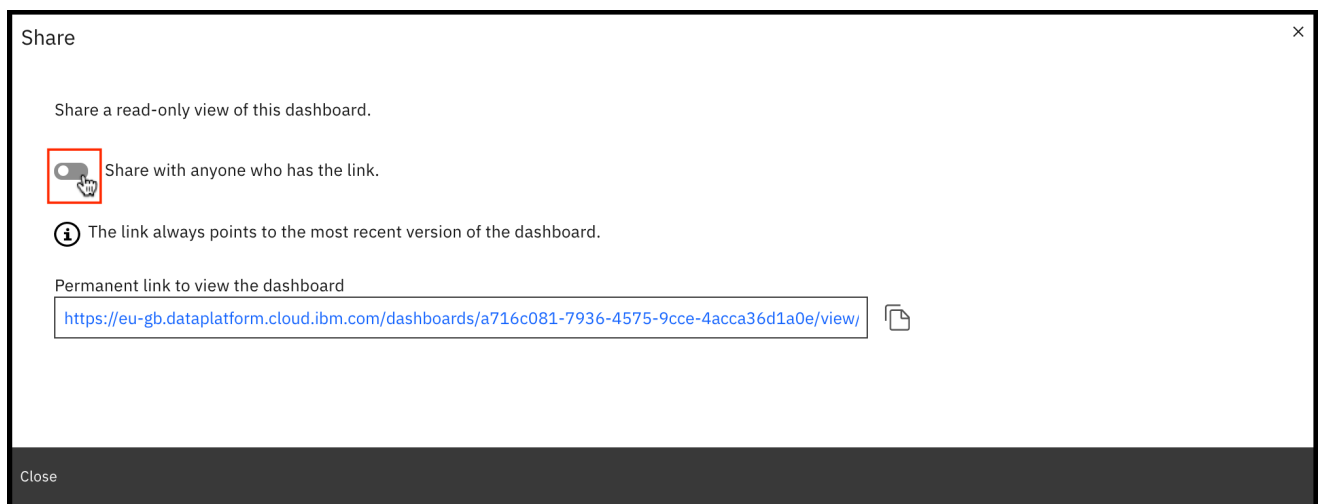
Share

×

Share a read-only view of this dashboard.

Share with anyone who has the link.

The link always points to the most recent version of the dashboard.

Permanent link to view the dashboard

https://eu-gb.dataplatform.cloud.ibm.com/dashboards/a716c081-7936-4575-9cce-4acca36d1a0e/view/

Close